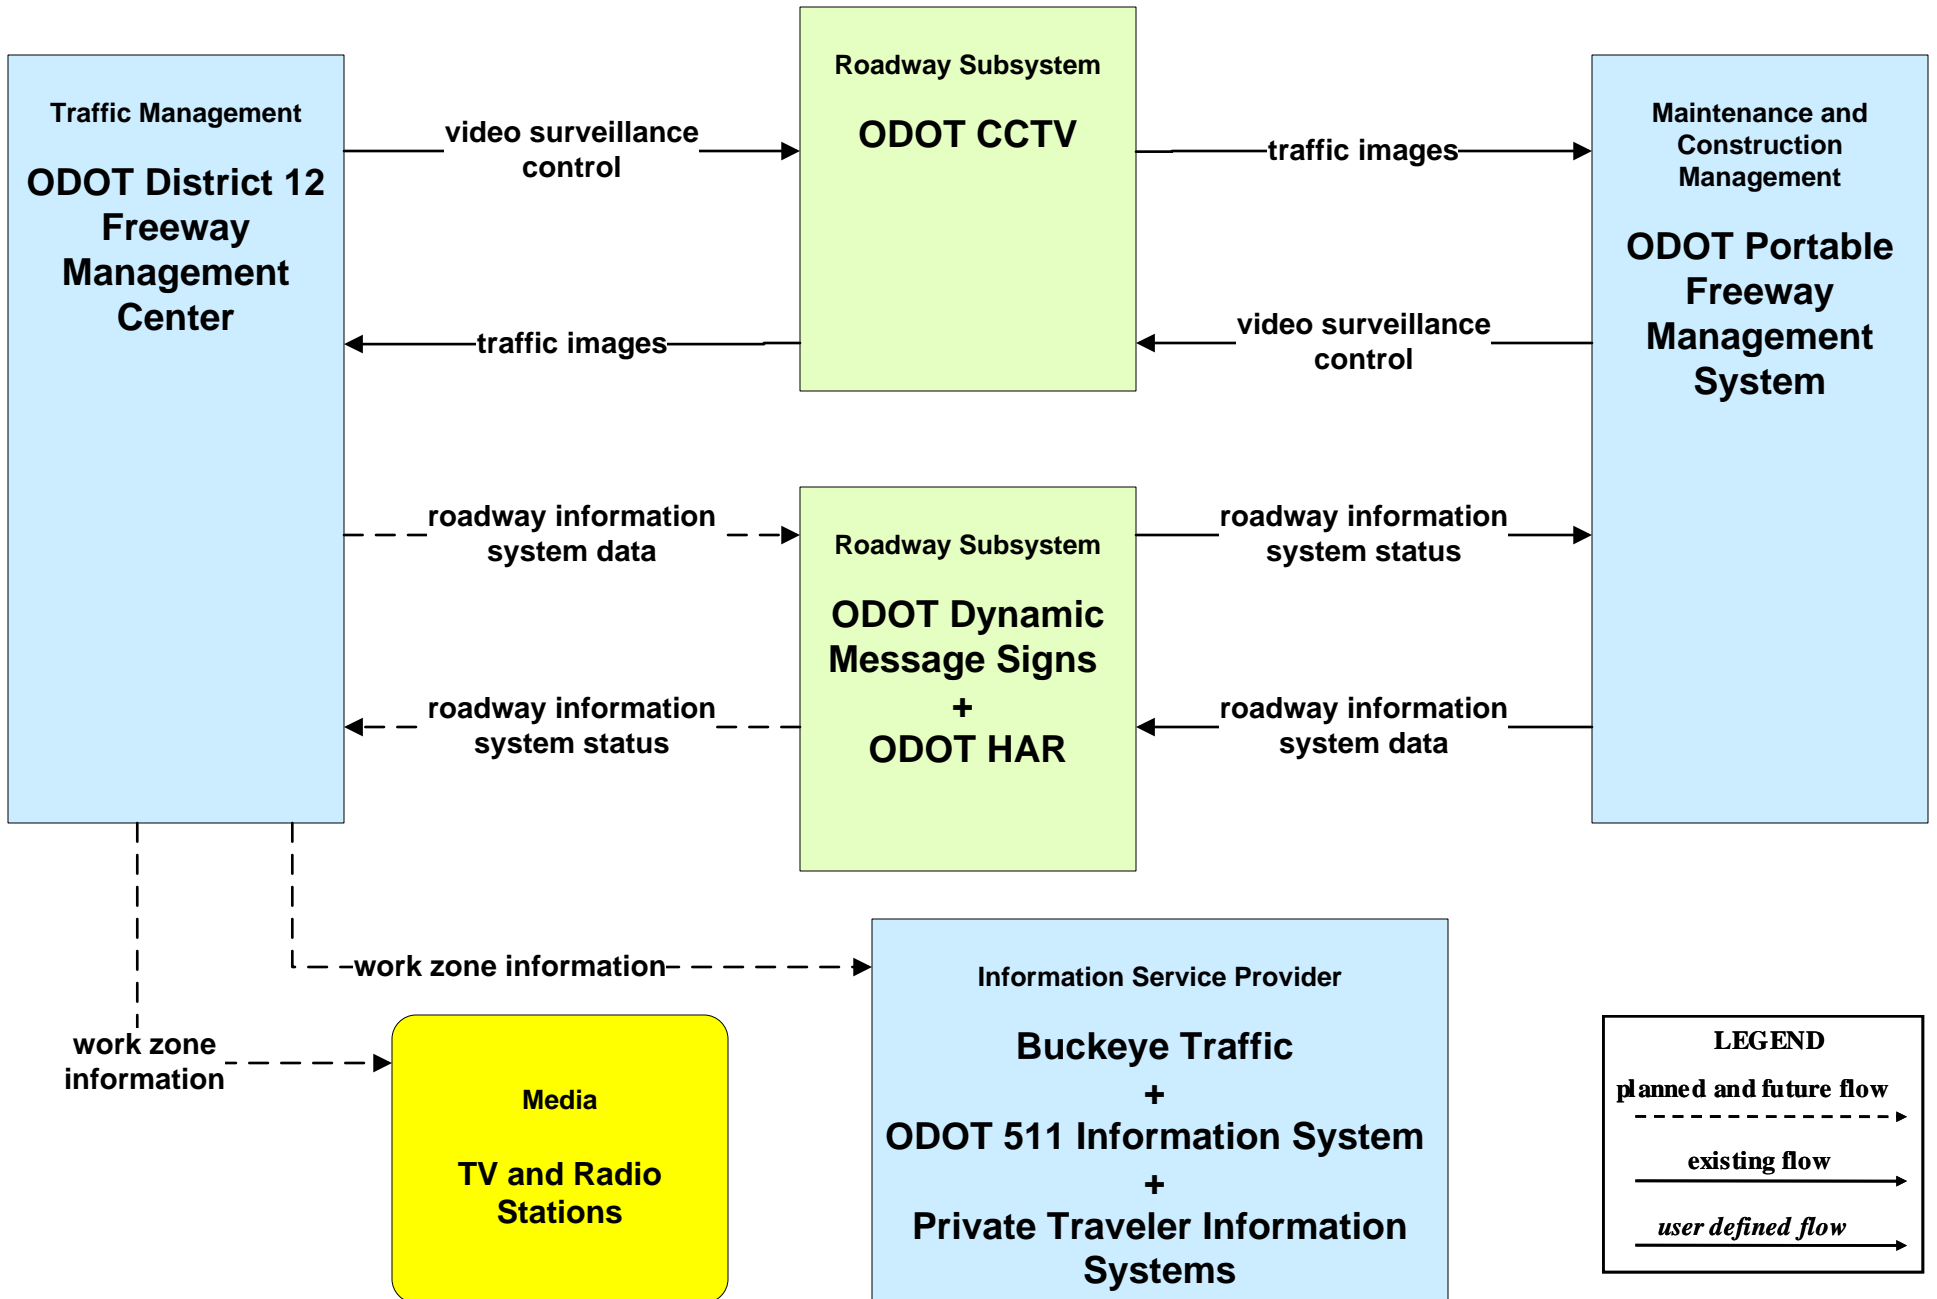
Traffic Management

ODOT District 12 Freeway Management Center

video surveillance control

traffic images

Roadway Subsystem

ODOT CCTV

traffic images

video surveillance control

Maintenance and Construction Management

ODOT Portable Freeway Management System

roadway information system data

roadway information system status

Roadway Subsystem

ODOT Dynamic Message Signs + ODOT HAR

roadway information system status

roadway information system data

work zone information

work zone information

Media

TV and Radio Stations

Information Service Provider

Buckeye Traffic + ODOT 511 Information System + Private Traveler Information Systems

LEGEND

planned and future flow

existing flow

user defined flow